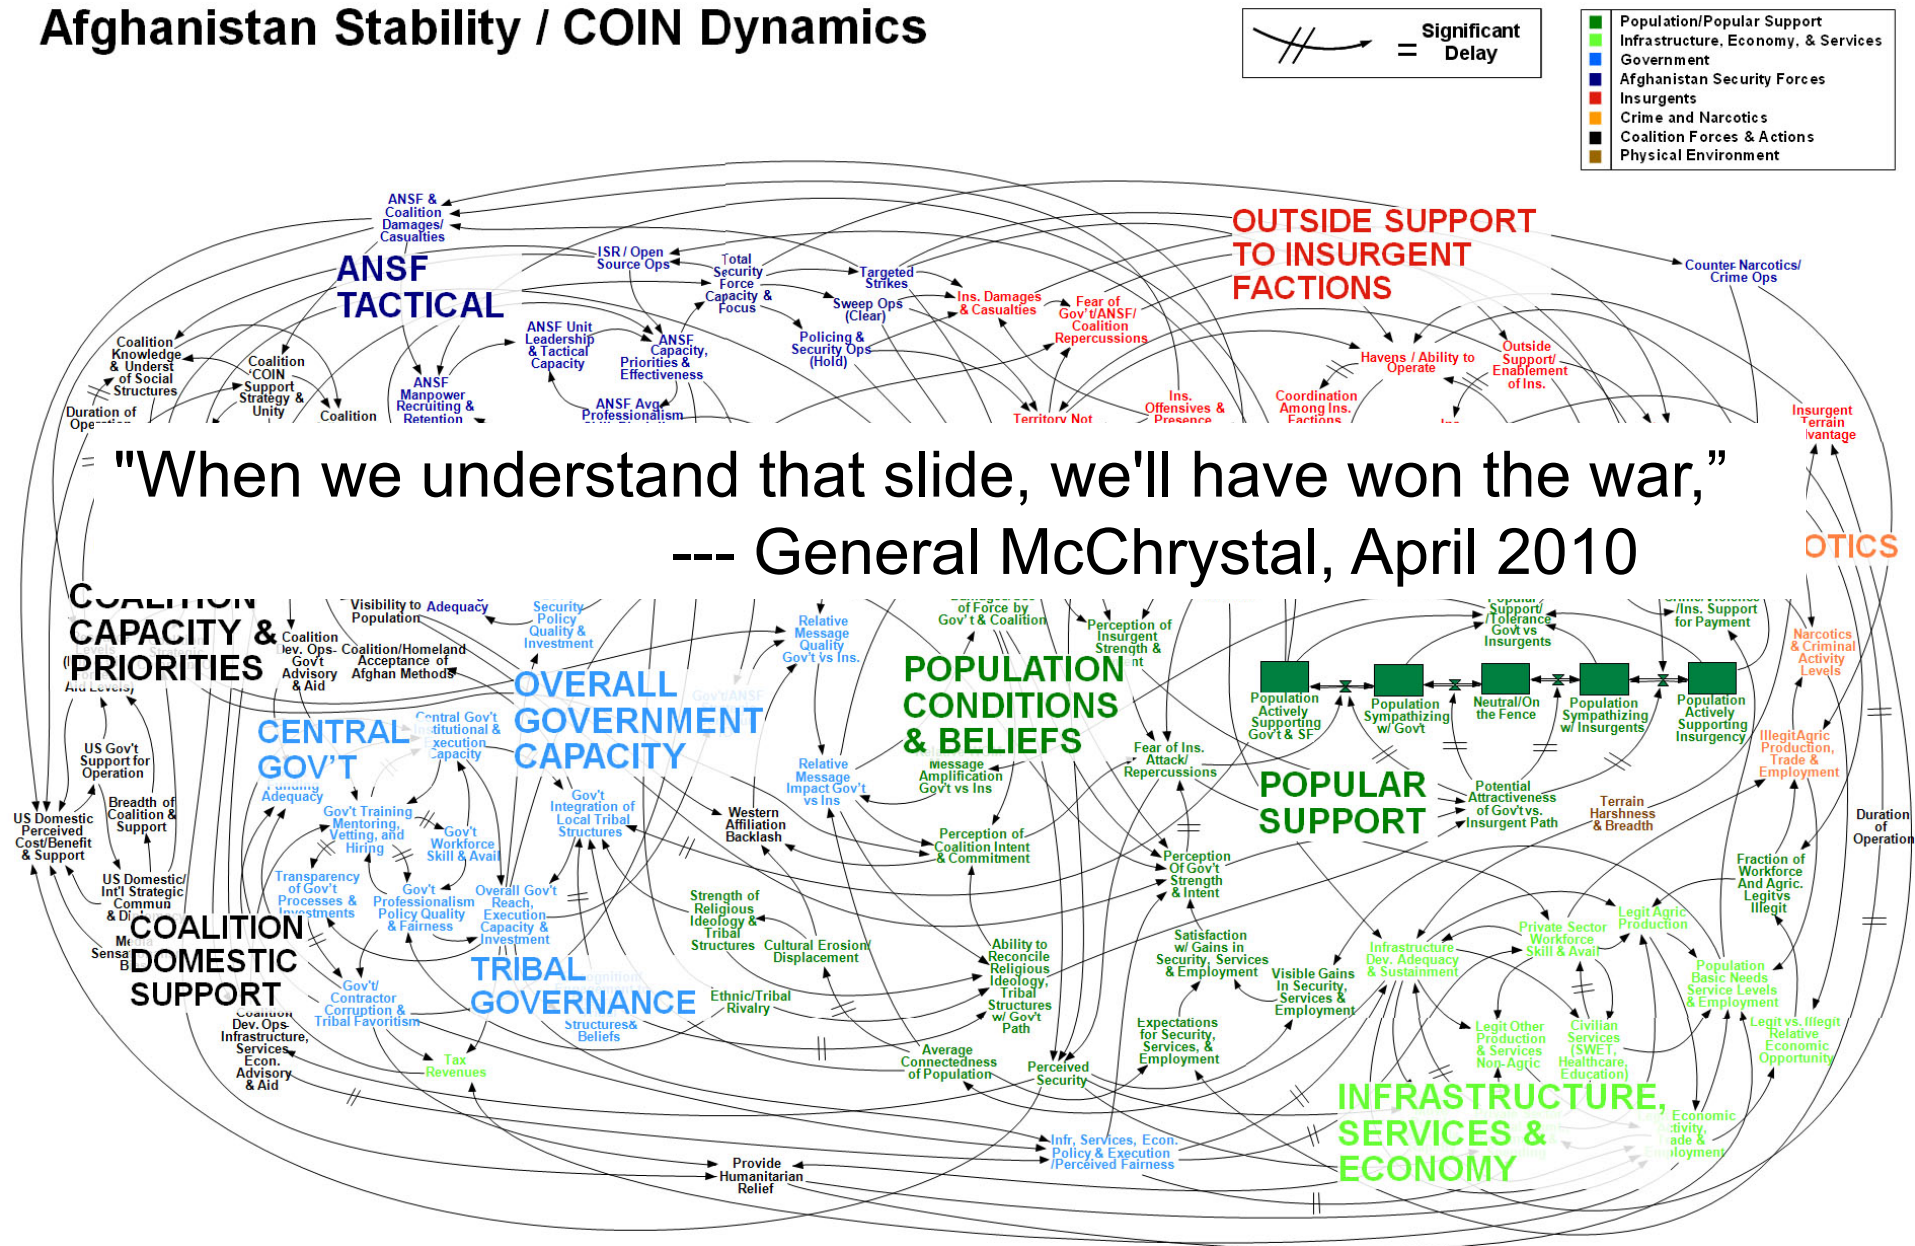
Afghanistan Stability / COIN Dynamics

= Significant Delay

Population/Popular Support
Infrastructure, Economy, & Services
Government
Afghanistan Security Forces
Insurgents
Crime and Narcotics
Coalition Forces & Actions
Physical Environment

ANSF & Coalition Damages/ Casualties

ISR / Open Source Ops

Total Security Force Capacity & Focus

Targeted Strikes

Sweep Ops (Clear)

Ins. Damages & Casualties

Fear of Gov't/ANSF/ Coalition Repercussions

OUTSIDE SUPPORT TO INSURGENT FACTIONS

Counter Narcotics/ Crime Ops

ANSF TACTICAL

ANSF Unit Leadership & Tactical Capacity

ANSF Capacity, Priorities & Effectiveness

Policing & Security Ops (Hold)

Havens / Ability to Operate

Outside Support/ Enablement of Ins.

Coalition Knowledge & Underst of Social Structures

Coalition COIN Support Strategy & Unity

ANSF Manpower Recruiting & Retention

ANSF Avg Professionalism

Coalition

Duration of Operation

Territory Not

Ins. Offensives & Presence

Coordination Among Ins. Factions

Insurgent Terrain Advantage

"When we understand that slide, we'll have won the war,"
--- General McChrystal, April 2010

OTICS

COALITION CAPACITY & PRIORITIES

Visibility to Population

Adequacy

Coalition Dev. Ops- Gov't Advisory & Aid

Coalition/Homeland Acceptance of Afghan Methods

Security Policy Quality & Investment

Relative Message Quality Gov't vs Ins.

of Force by Gov't & Coalition

Perception of Insurgent Strength & Intent

Support/ Tolerance Govt vs Insurgents

/Ins. Support for Payment

Narcotics & Criminal Activity Levels

POPULATION CONDITIONS & BELIEFS

Population Actively Supporting Gov't & SF

Population Sympathizing w/ Govt

Neutral/On the Fence

Population Sympathizing w/ Insurgents

Population Actively Supporting Insurgency

CENTRAL GOV'T

Central Gov't Institutional & Execution Capacity

OVERALL GOVERNMENT CAPACITY

Gov't/ANSF

Illegit Agric Production, Trade & Employment

US Gov't Support for Operation

Adequacy

Relative Message Impact Gov't vs Ins

Message Amplification Gov't vs Ins

Fear of Ins. Attack/ Repercussions

POPULAR SUPPORT

Potential Attractiveness of Gov't vs. Insurgent Path

Terrain Harshness & Breadth

Breadth of Coalition & Support

Gov't Training Mentoring, Vetting, and Hiring

Gov't Workforce Skill & Avail

Gov't Integration of Local Tribal Structures

Western Affiliation Backlash

Perception of Coalition Intent & Commitment

US Domestic Perceived Cost/Benefit & Support

Duration of Operation

Perception Of Gov't Strength & Intent

Fraction of Workforce And Agric. Legit vs Illegit

US Domestic/ Int'l Strategic Commun & Di

Transparency of Gov't Processes & Investments

Gov't Professionalism Policy Quality & Fairness

Overall Gov't Reach, Execution Capacity & Investment

Strength of Religious Ideology & Tribal Structures

Cultural Erosion/ Displacement

Satisfaction w/ Gains in Security, Services & Employment

Private Sector Workforce Skill & Avail

Legit Agric Production

COALITION DOMESTIC SUPPORT

TRIBAL GOVERNANCE

Ability to Reconcile Religious Ideology, Tribal Structures w/ Gov't Path

Visible Gains In Security, Services & Employment

Infrastructure Dev. Adequacy & Sustainment

Population Basic Needs Service Levels & Employment

Gov't/ Contractor Corruption & Tribal Favoritism

Coalition Dev. Ops- Infrastructure, Services Econ. Advisory & Aid

Structures & Beliefs

Ethnic/Tribal Rivalry

Expectations for Security, Services, & Employment

Legit Other Production & Services Non-Agric

Civilian Services (SWET, Healthcare, Education)

Legit vs. Illegit Relative Economic Opportunity

Tax Revenues

Average Connectedness of Population

Perceived Security

INFRASTRUCTURE, SERVICES & ECONOMY

Economic Activity, Trade & Employment

Infr, Services, Econ. Policy & Execution /Perceived Fairness

Provide Humanitarian Relief